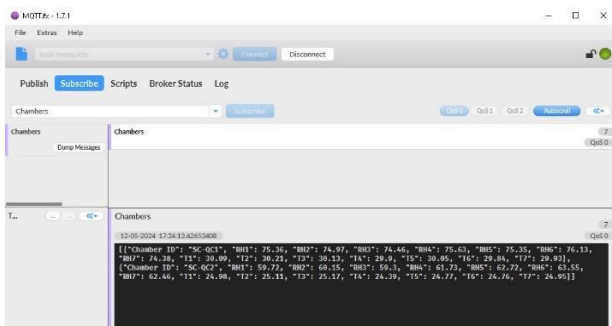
MQTT.fx - 1.7.1

File Extras Help

local mosquitto

Connect

Disconnect

Publish Subscribe Scripts Broker Status Log

Chambers

Subscribe

QoS 0 QoS 1 QoS 2 Autoscroll

Chambers

Dump Messages

Chambers

7

QoS 0

T...

Chambers

7

12-05-2024 17:24:13.62653408

QoS 0

[{"Chamber ID": "SC-QC1", "RH1": 75.36, "RH2": 74.97, "RH3": 74.46, "RH4": 75.63, "RH5": 75.35, "RH6": 76.13, "RH7": 74.38, "T1": 30.09, "T2": 30.21, "T3": 30.13, "T4": 29.9, "T5": 30.05, "T6": 29.84, "T7": 29.93}, {"Chamber ID": "SC-QC2", "RH1": 59.72, "RH2": 60.15, "RH3": 59.3, "RH4": 61.73, "RH5": 62.72, "RH6": 63.55, "RH7": 62.46, "T1": 24.98, "T2": 25.11, "T3": 25.17, "T4": 24.39, "T5": 24.77, "T6": 24.76, "T7": 24.95}]